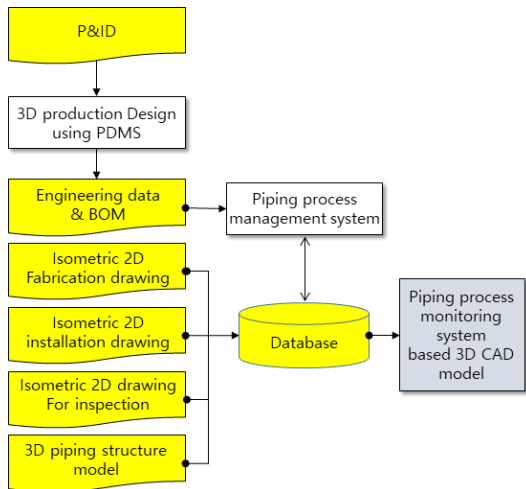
P&ID

3D production Design using PDMS

Engineering data & BOM

Piping process management system

Isometric 2D Fabrication drawing

Isometric 2D installation drawing

Database

Piping process monitoring system based 3D CAD model

Isometric 2D drawing For inspection

3D piping structure model